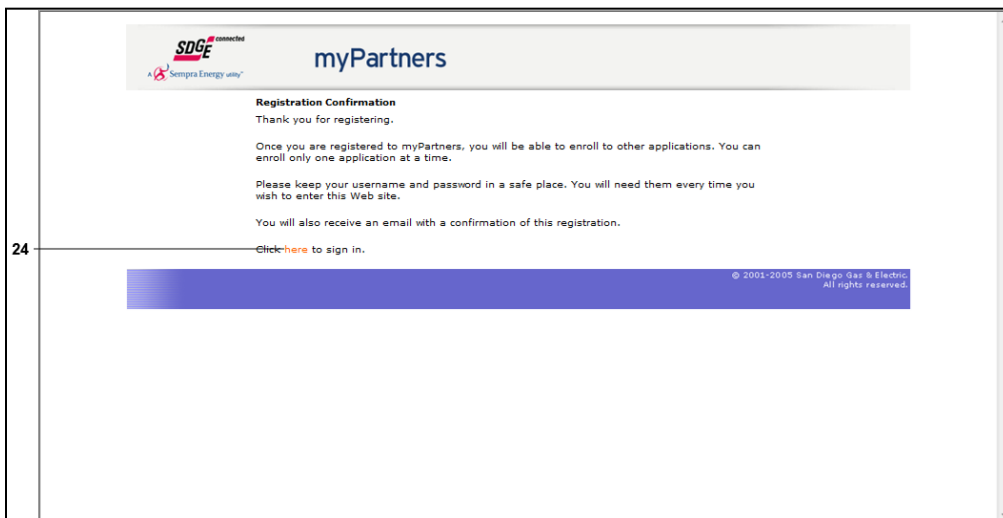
SDGE connected
A Sempra Energy utility

myPartners

Registration Confirmation

Thank you for registering.

Once you are registered to myPartners, you will be able to enroll to other applications. You can enroll only one application at a time.

Please keep your username and password in a safe place. You will need them every time you wish to enter this Web site.

You will also receive an email with a confirmation of this registration.

24

Click here to sign in.

© 2001-2005 San Diego Gas & Electric. All rights reserved.